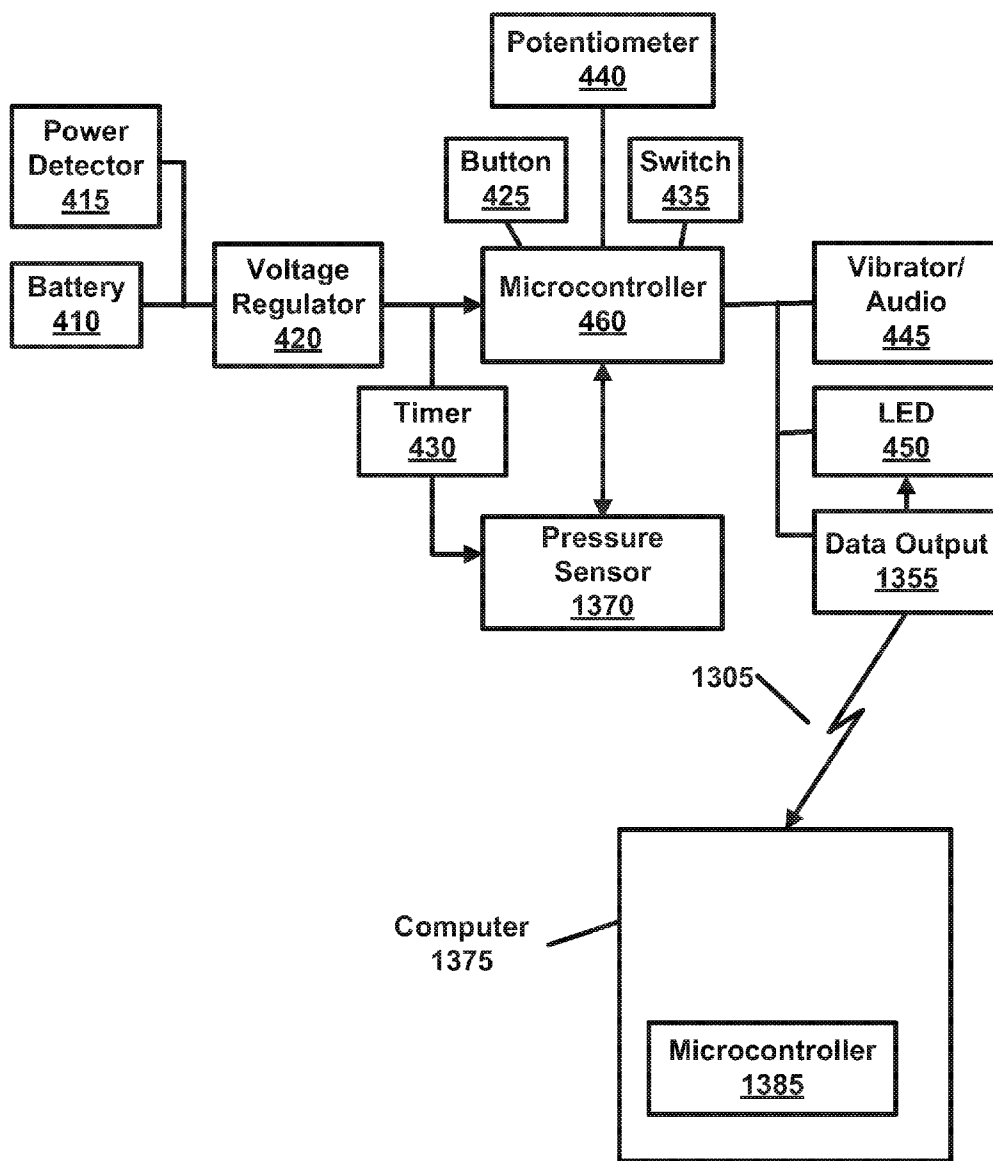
Potentiometer
440

Power Detector
415

Button
425

Switch
435

Battery
410

Voltage Regulator
420

Microcontroller
460

Vibrator/ Audio
445

Timer
430

LED
450

Pressure Sensor
1370

Data Output
1355

1305

Computer
1375

Microcontroller
1385